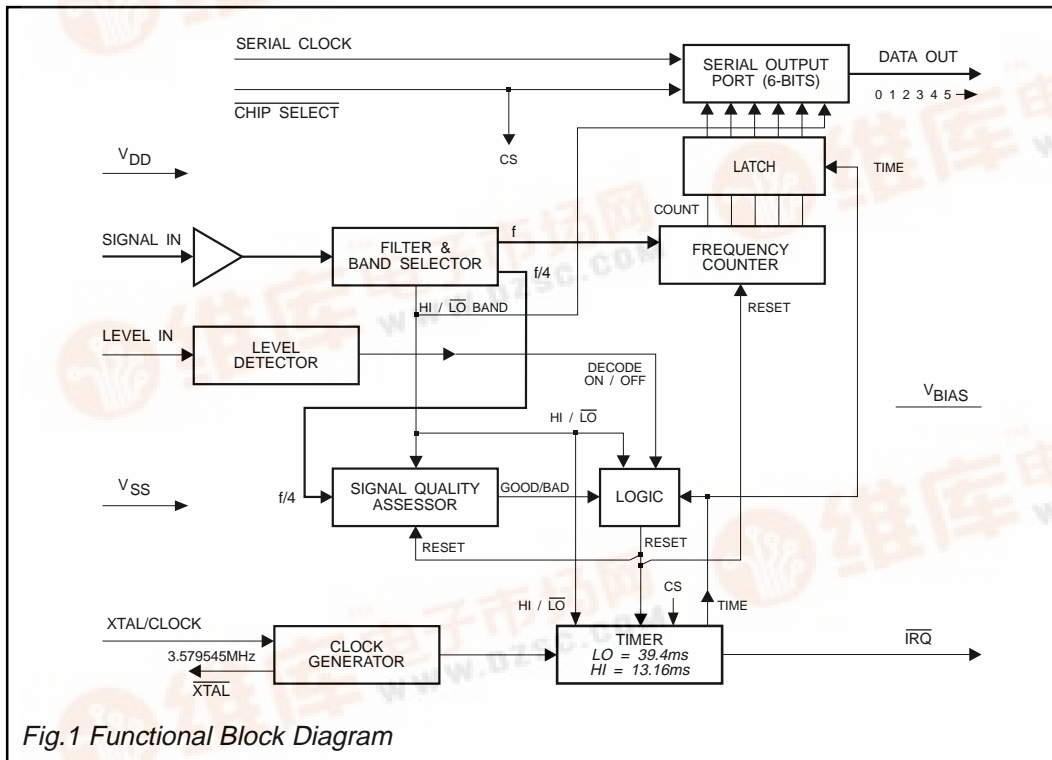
SERIAL CLOCK

$\overline{\text{CHIP SELECT}}$

CS

SERIAL OUTPUT PORT (6-BITS)

DATA OUT

0 1 2 3 4 5

LATCH

TIME

$V_{DD}$

SIGNAL IN

FILTER & BAND SELECTOR

f

f/4

COUNT

FREQUENCY COUNTER

HI / $\overline{\text{LO}}$ BAND

RESET

LEVEL IN

LEVEL DETECTOR

DECODE ON / OFF

$V_{BIAS}$

HI / $\overline{\text{LO}}$

$V_{SS}$

f/4

SIGNAL QUALITY ASSESSOR

GOOD/BAD

LOGIC

RESET

RESET

HI / $\overline{\text{LO}}$

CS

TIME

XTAL/CLOCK

3.579545MHz

$\overline{\text{XTAL}}$

CLOCK GENERATOR

TIMER
LO = 39.4ms
HI = 13.16ms

$\overline{\text{IRQ}}$

Fig.1 Functional Block Diagram